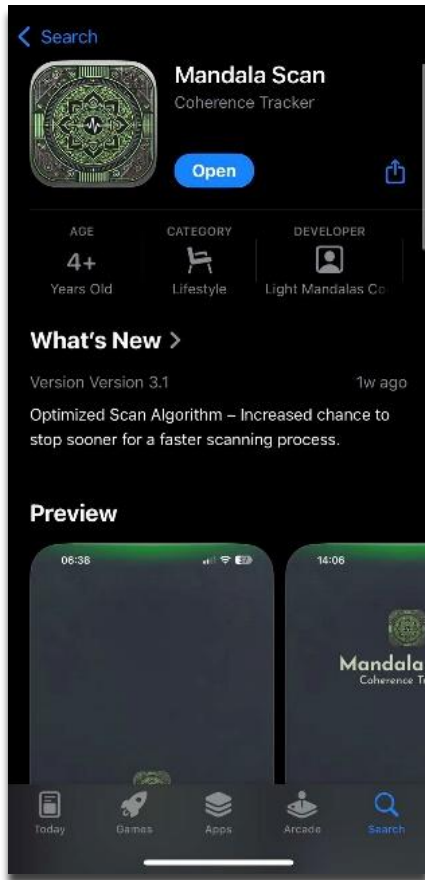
< Search

Mandala Scan
Coherence Tracker

Open

AGE
4+
Years Old

CATEGORY
Lifestyle

DEVELOPER
Light Mandalas Co

What's New >

Version Version 3.1

1w ago

Optimized Scan Algorithm – Increased chance to stop sooner for a faster scanning process.

Preview

06:38

14:06

Mandala
Coherence T

Today

Games

Apps

Arcade

Search